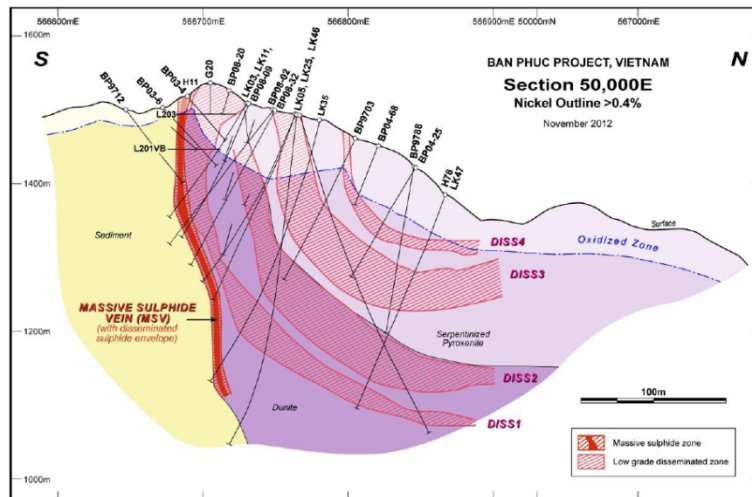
566600mE
566700mE
566800mE
566900mE 50000mN
567000mE

1600m
1400m
1200m
1000m

S
N

BAN PHUC PROJECT, VIETNAM
Section 50,000E
Nickel Outline >0.4%
November 2012

BP9712
BP03-6
BP03-4
H11
G20
BP06-20
BP06-09
LK03, LK11,
BP06-02
BP08-32
LK05, LK25, LK46
LK35
BP9703
BP04-68
BP9788
BP04-25
H78
LK47

L203
L201VB

Surface
Oxidized Zone

Sediment

DISS4
DISS3
DISS2
DISS1

MASSIVE SULPHIDE VEIN (MSV)
(with disseminated sulphide envelope)

Serpentinized Pyroxenite

Dunite

100m

Massive sulphide zone
Low grade disseminated zone